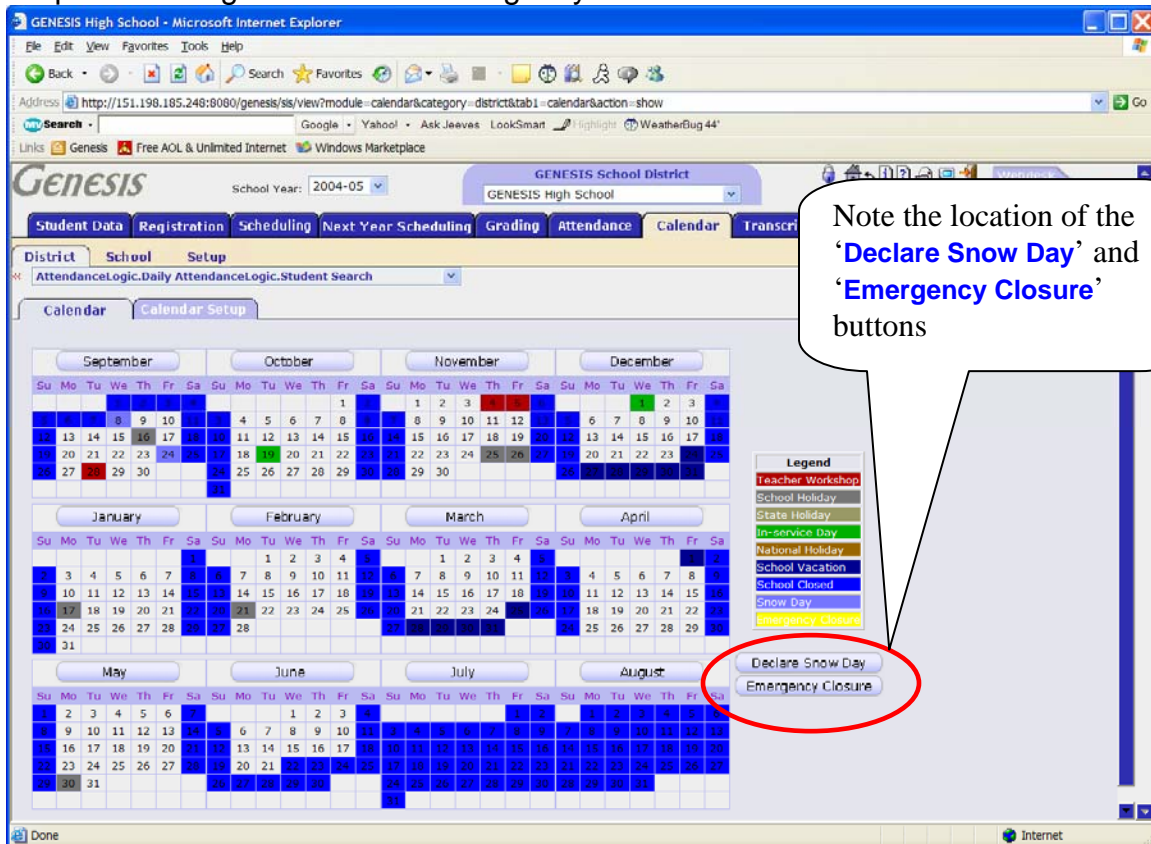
GENESIS High School - Microsoft Internet Explorer
File Edit View Favorites Tools Help
Back Search Favorites
Address http://151.198.185.248:8080/genesis/sis/view?module=calendar&category=district&tab1=calendar&action=show Go
Search Google Yahoo! Ask Jeeves LookSmart Highlight WeatherBug 44°
Links Genesis Free AOL & Unlimited Internet Windows Marketplace

Genesis School Year: 2004-05
GENESIS School District
GENESIS High School

Student Data Registration Scheduling Next Year Scheduling Grading Attendance Calendar Transcri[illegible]
District School Setup
AttendanceLogic.Daily AttendanceLogic.Student Search
Calendar Calendar Setup

Note the location of the '**Declare Snow Day**' and '**Emergency Closure**' buttons

September
| Su | Mo | Tu | We | Th | Fr | Sa |
|---|---|---|---|---|---|---|
| | | | 1 | 2 | 3 | 4 |
| 5 | 6 | 7 | 8 | 9 | 10 | 11 |
| 12 | 13 | 14 | 15 | 16 | 17 | 18 |
| 19 | 20 | 21 | 22 | 23 | 24 | 25 |
| 26 | 27 | 28 | 29 | 30 | | |

October
| Su | Mo | Tu | We | Th | Fr | Sa |
|---|---|---|---|---|---|---|
| | | | | | 1 | 2 |
| 3 | 4 | 5 | 6 | 7 | 8 | 9 |
| 10 | 11 | 12 | 13 | 14 | 15 | 16 |
| 17 | 18 | 19 | 20 | 21 | 22 | 23 |
| 24 | 25 | 26 | 27 | 28 | 29 | 30 |
| 31 | | | | | | |

November
| Su | Mo | Tu | We | Th | Fr | Sa |
|---|---|---|---|---|---|---|
| | 1 | 2 | 3 | 4 | 5 | 6 |
| 7 | 8 | 9 | 10 | 11 | 12 | 13 |
| 14 | 15 | 16 | 17 | 18 | 19 | 20 |
| 21 | 22 | 23 | 24 | 25 | 26 | 27 |
| 28 | 29 | 30 | | | | |

December
| Su | Mo | Tu | We | Th | Fr | Sa |
|---|---|---|---|---|---|---|
| | | | 1 | 2 | 3 | 4 |
| 5 | 6 | 7 | 8 | 9 | 10 | 11 |
| 12 | 13 | 14 | 15 | 16 | 17 | 18 |
| 19 | 20 | 21 | 22 | 23 | 24 | 25 |
| 26 | 27 | 28 | 29 | 30 | 31 | |

January
| Su | Mo | Tu | We | Th | Fr | Sa |
|---|---|---|---|---|---|---|
| | | | | | | 1 |
| 2 | 3 | 4 | 5 | 6 | 7 | 8 |
| 9 | 10 | 11 | 12 | 13 | 14 | 15 |
| 16 | 17 | 18 | 19 | 20 | 21 | 22 |
| 23 | 24 | 25 | 26 | 27 | 28 | 29 |
| 30 | 31 | | | | | |

February
| Su | Mo | Tu | We | Th | Fr | Sa |
|---|---|---|---|---|---|---|
| | | 1 | 2 | 3 | 4 | 5 |
| 6 | 7 | 8 | 9 | 10 | 11 | 12 |
| 13 | 14 | 15 | 16 | 17 | 18 | 19 |
| 20 | 21 | 22 | 23 | 24 | 25 | 26 |
| 27 | 28 | | | | | |

March
| Su | Mo | Tu | We | Th | Fr | Sa |
|---|---|---|---|---|---|---|
| | | 1 | 2 | 3 | 4 | 5 |
| 6 | 7 | 8 | 9 | 10 | 11 | 12 |
| 13 | 14 | 15 | 16 | 17 | 18 | 19 |
| 20 | 21 | 22 | 23 | 24 | 25 | 26 |
| 27 | 28 | 29 | 30 | 31 | | |

April
| Su | Mo | Tu | We | Th | Fr | Sa |
|---|---|---|---|---|---|---|
| | | | | | 1 | 2 |
| 3 | 4 | 5 | 6 | 7 | 8 | 9 |
| 10 | 11 | 12 | 13 | 14 | 15 | 16 |
| 17 | 18 | 19 | 20 | 21 | 22 | 23 |
| 24 | 25 | 26 | 27 | 28 | 29 | 30 |

May
| Su | Mo | Tu | We | Th | Fr | Sa |
|---|---|---|---|---|---|---|
| 1 | 2 | 3 | 4 | 5 | 6 | 7 |
| 8 | 9 | 10 | 11 | 12 | 13 | 14 |
| 15 | 16 | 17 | 18 | 19 | 20 | 21 |
| 22 | 23 | 24 | 25 | 26 | 27 | 28 |
| 29 | 30 | 31 | | | | |

June
| Su | Mo | Tu | We | Th | Fr | Sa |
|---|---|---|---|---|---|---|
| | | | 1 | 2 | 3 | 4 |
| 5 | 6 | 7 | 8 | 9 | 10 | 11 |
| 12 | 13 | 14 | 15 | 16 | 17 | 18 |
| 19 | 20 | 21 | 22 | 23 | 24 | 25 |
| 26 | 27 | 28 | 29 | 30 | | |

July
| Su | Mo | Tu | We | Th | Fr | Sa |
|---|---|---|---|---|---|---|
| | | | | | 1 | 2 |
| 3 | 4 | 5 | 6 | 7 | 8 | 9 |
| 10 | 11 | 12 | 13 | 14 | 15 | 16 |
| 17 | 18 | 19 | 20 | 21 | 22 | 23 |
| 24 | 25 | 26 | 27 | 28 | 29 | 30 |
| 31 | | | | | | |

August
| Su | Mo | Tu | We | Th | Fr | Sa |
|---|---|---|---|---|---|---|
| | 1 | 2 | 3 | 4 | 5 | 6 |
| 7 | 8 | 9 | 10 | 11 | 12 | 13 |
| 14 | 15 | 16 | 17 | 18 | 19 | 20 |
| 21 | 22 | 23 | 24 | 25 | 26 | 27 |
| 28 | 29 | 30 | 31 | | | |

Legend
Teacher Workshop
School Holiday
State Holiday
In-service Day
National Holiday
School Vacation
School Closed
Snow Day
Emergency Closure

Declare Snow Day
Emergency Closure

Done
Internet